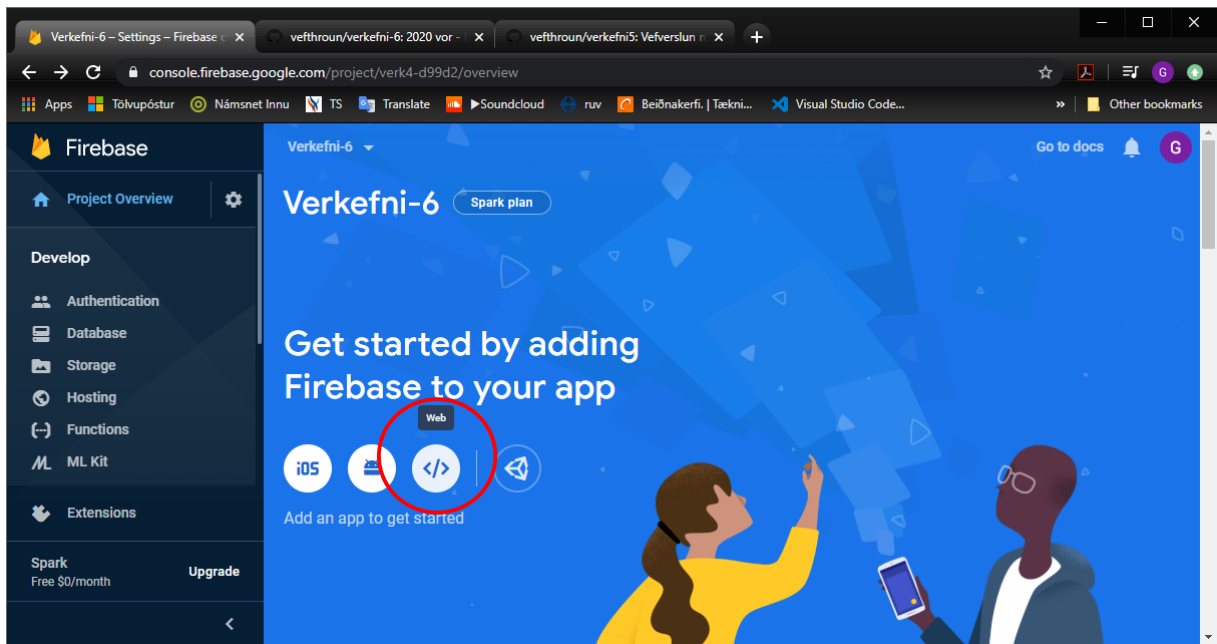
Verkefni-6 – Settings – Firebase c ×
vefthroun/verkefni-6: 2020 vor - ×
vefthroun/verkefni5: Vefverslun n ×
+

console.firebase.google.com/project/verk4-d99d2/overview

Apps Tölvupóstur Námsnet Innu TS Translate Soundcloud ruv Beiðnakerfi. | Tækni... Visual Studio Code... » Other bookmarks

Firebase

Project Overview

Develop

Authentication
Database
Storage
Hosting
Functions
ML Kit

Extensions

Spark
Free $0/month
Upgrade

Verkefni-6

Go to docs

G

Verkefni-6 Spark plan

Get started by adding Firebase to your app

Web

iOS

Add an app to get started